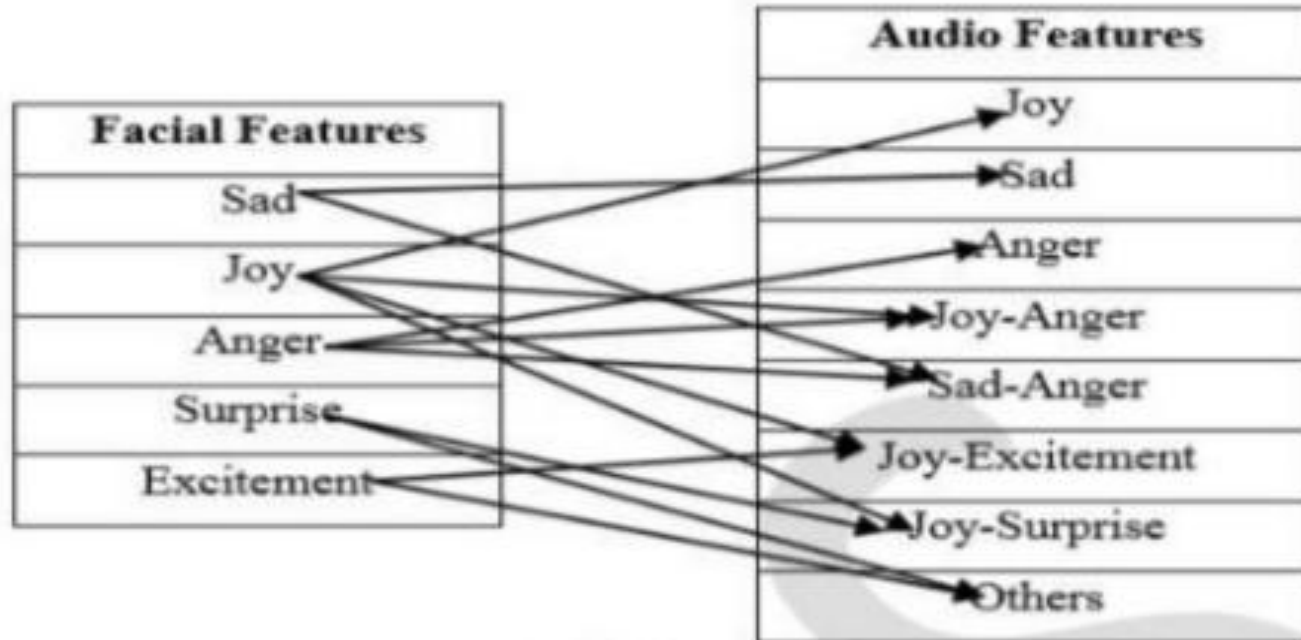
| Facial Features |
|---|
| Sad |
| Joy |
| Anger |
| Surprise |
| Excitement |

| Audio Features |
|---|
| Joy |
| Sad |
| Anger |
| Joy-Anger |
| Sad-Anger |
| Joy-Excitement |
| Joy-Surprise |
| Others |